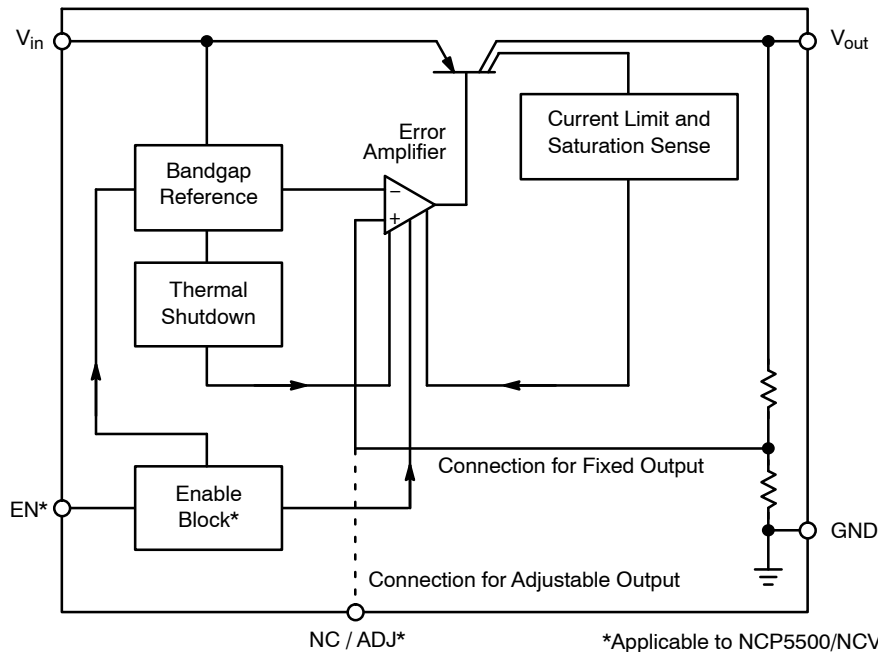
$V_{in}$

$V_{out}$

Error Amplifier

Current Limit and Saturation Sense

Bandgap Reference

Thermal Shutdown

−

+

Connection for Fixed Output

EN*

Enable Block*

GND

Connection for Adjustable Output

NC / ADJ*

*Applicable to NCP5500/NCV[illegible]